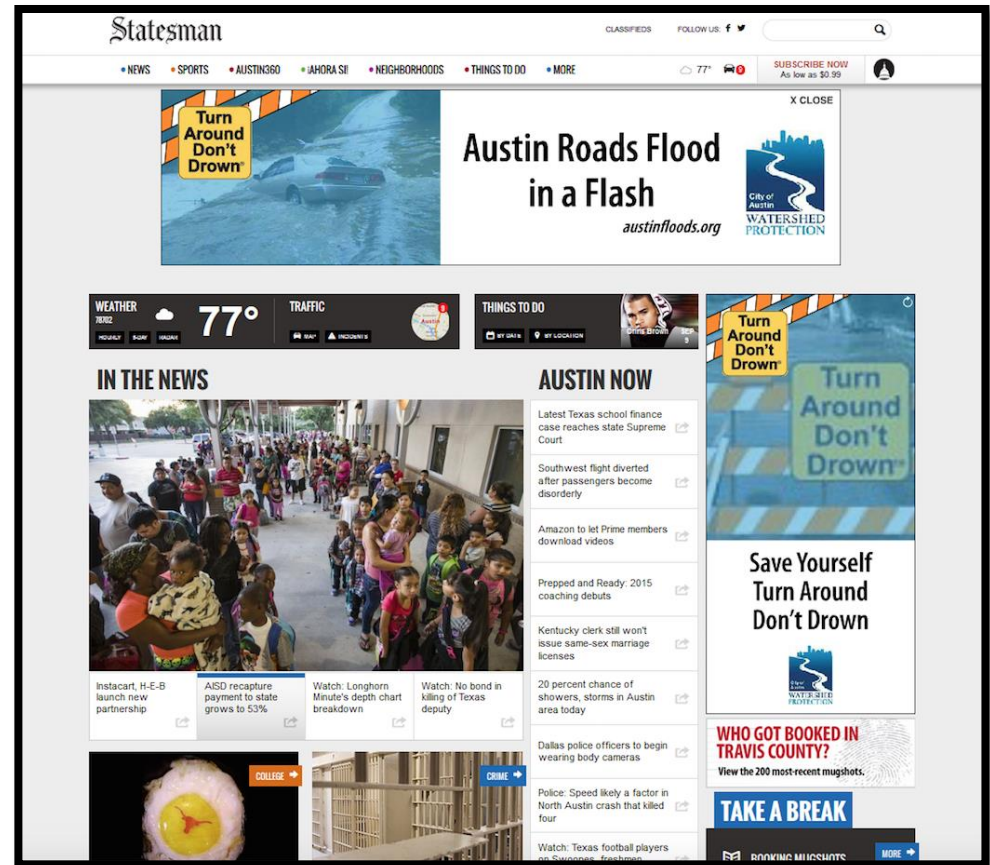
Statesman

CLASSIFIEDS FOLLOW US: f

NEWS • SPORTS • AUSTIN360 • ¡AHORA SI! • NEIGHBORHOODS • THINGS TO DO • MORE

77° 9

SUBSCRIBE NOW
As low as $0.99

X CLOSE

Turn Around Don't Drown®

Austin Roads Flood in a Flash
austinfloods.org

City of Austin WATERSHED PROTECTION

WEATHER 78702
HOURLY 5-DAY RADAR
77°

TRAFFIC
MAP INCIDENTS

THINGS TO DO
BY DATE BY LOCATION
Chris Brown SEP 9

IN THE NEWS

Instacart, H-E-B launch new partnership

AISD recapture payment to state grows to 53%

Watch: Longhorn Minute's depth chart breakdown

Watch: No bond in killing of Texas deputy

COLLEGE

CRIME

AUSTIN NOW

Latest Texas school finance case reaches state Supreme Court

Southwest flight diverted after passengers become disorderly

Amazon to let Prime members download videos

Prepped and Ready: 2015 coaching debuts

Kentucky clerk still won't issue same-sex marriage licenses

20 percent chance of showers, storms in Austin area today

Dallas police officers to begin wearing body cameras

Police: Speed likely a factor in North Austin crash that killed four

Watch: Texas football players on Swoopes, freshmen

Turn Around Don't Drown®

Turn Around Don't Drown®

Save Yourself Turn Around Don't Drown

City of Austin WATERSHED PROTECTION

WHO GOT BOOKED IN TRAVIS COUNTY?
View the 200 most-recent mugshots.

TAKE A BREAK

BOOKING MUGSHOTS

MORE